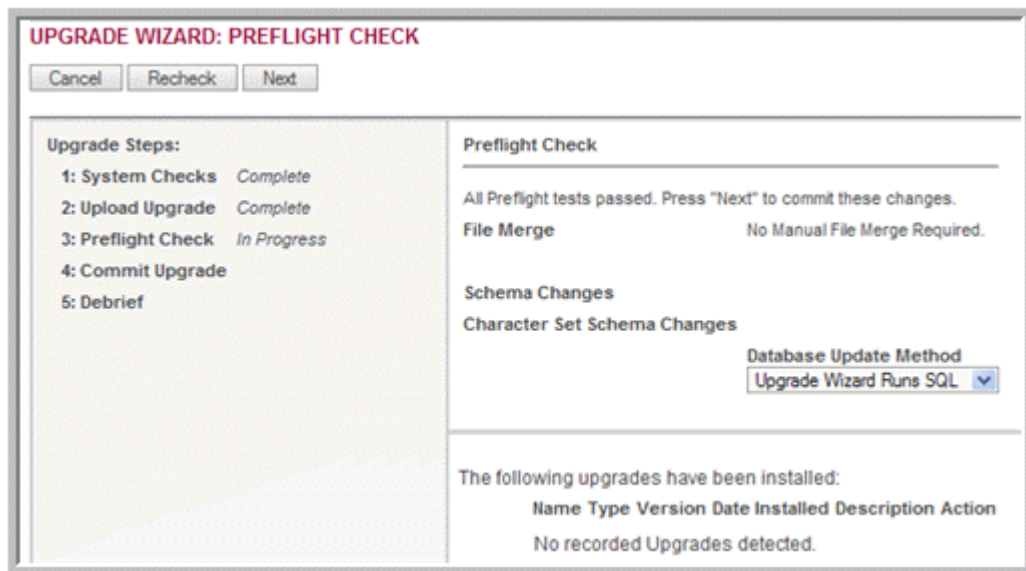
UPGRADE WIZARD: PREFLIGHT CHECK

Cancel Recheck Next

Upgrade Steps:
1: System Checks Complete
2: Upload Upgrade Complete
3: Preflight Check In Progress
4: Commit Upgrade
5: Debrief

Preflight Check

All Preflight tests passed. Press "Next" to commit these changes.

File Merge No Manual File Merge Required.

Schema Changes

Character Set Schema Changes

Database Update Method
Upgrade Wizard Runs SQL

The following upgrades have been installed:

| Name | Type | Version | Date Installed | Description | Action |
|---|---|---|---|---|---|

No recorded Upgrades detected.